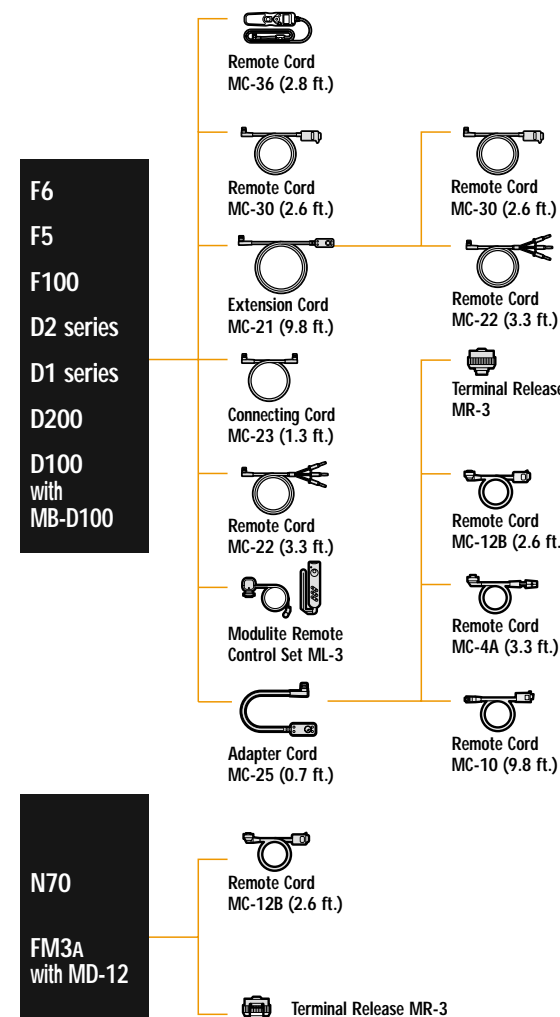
F6
F5
F100
D2 series
D1 series
D200
D100 with MB-D100

Remote Cord MC-36 (2.8 ft.)

Remote Cord MC-30 (2.6 ft.)

Extension Cord MC-21 (9.8 ft.)

Connecting Cord MC-23 (1.3 ft.)

Remote Cord MC-22 (3.3 ft.)

Modulite Remote Control Set ML-3

Adapter Cord MC-25 (0.7 ft.)

Remote Cord MC-30 (2.6 ft.)

Remote Cord MC-22 (3.3 ft.)

Terminal Release MR-3

Remote Cord MC-12B (2.6 ft.)

Remote Cord MC-4A (3.3 ft.)

Remote Cord MC-10 (9.8 ft.)

N70

FM3A with MD-12

Remote Cord MC-12B (2.6 ft.)

Terminal Release MR-3